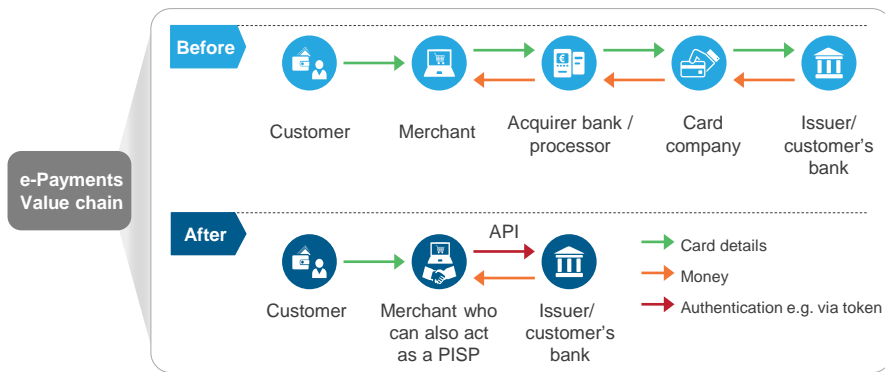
e-Payments Value chain

Before

Customer

Merchant

Acquirer bank / processor

Card company

Issuer/ customer's bank

After

API

Customer

Merchant who can also act as a PISP

Issuer/ customer's bank

Card details

Money

Authentication e.g. via token